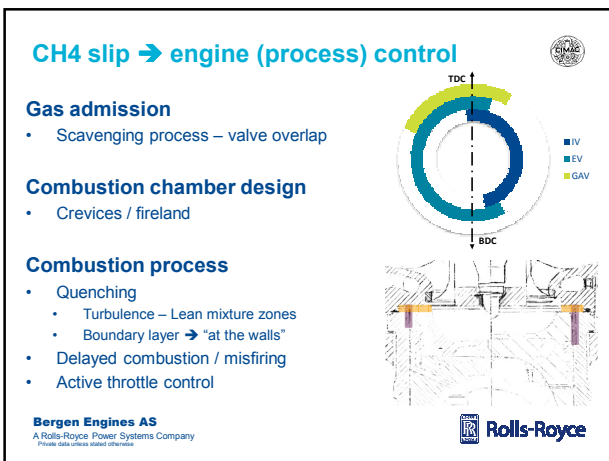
CH4 slip ➔ engine (process) control

CIMAC

Gas admission
• Scavenging process – valve overlap

Combustion chamber design
• Crevices / fireland

Combustion process
• Quenching
  • Turbulence – Lean mixture zones
  • Boundary layer ➔ "at the walls"
• Delayed combustion / misfiring
• Active throttle control

TDC
BDC
IV
EV
GAV

Bergen Engines AS
A Rolls-Royce Power Systems Company
Private data unless stated otherwise

Rolls-Royce